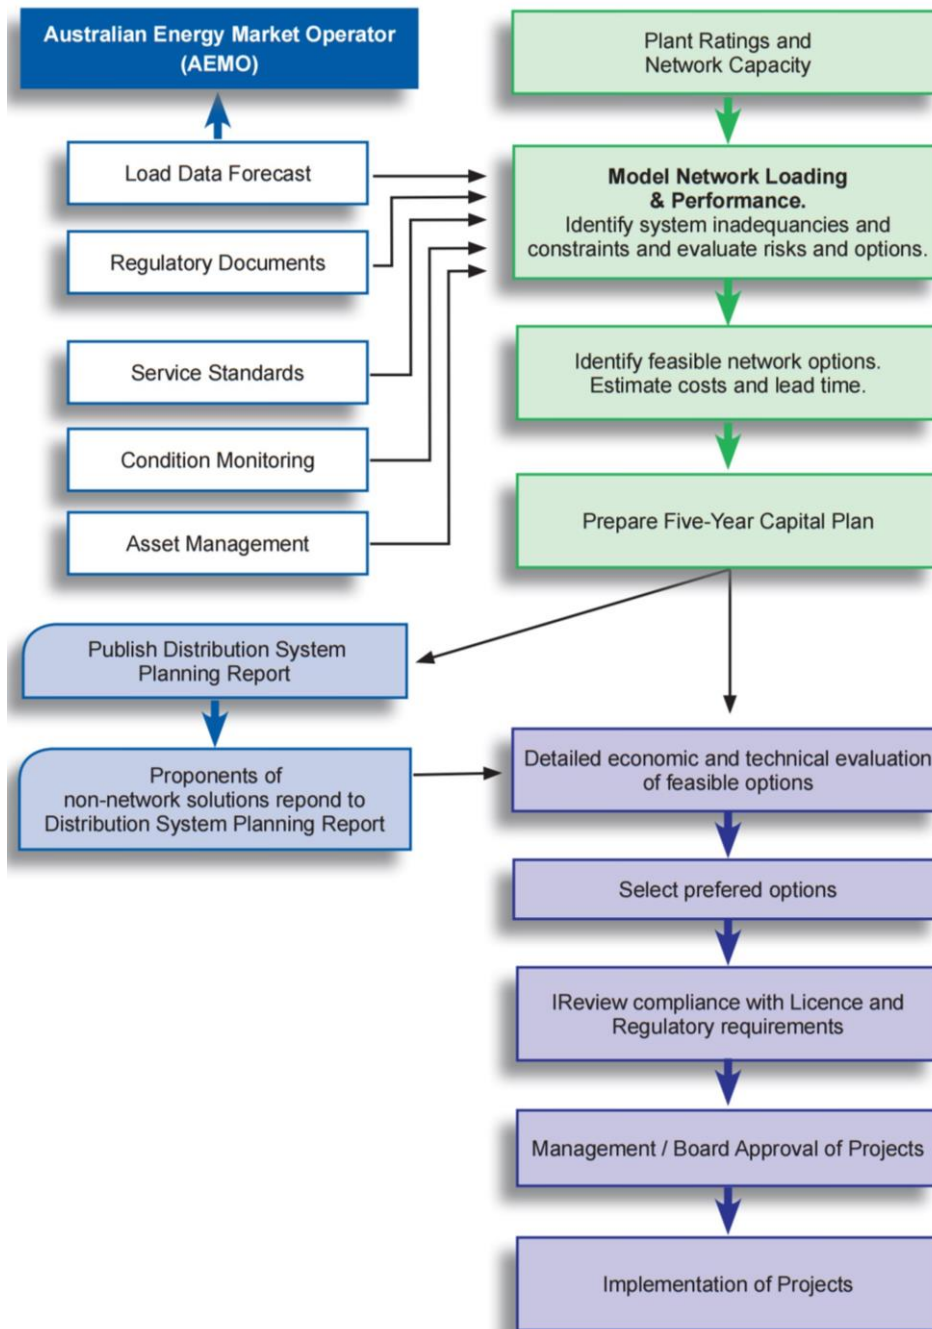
Australian Energy Market Operator (AEMO)

Load Data Forecast

Regulatory Documents

Service Standards

Condition Monitoring

Asset Management

Plant Ratings and Network Capacity

**Model Network Loading & Performance.**
Identify system inadequancies and constraints and evaluate risks and options.

Identify feasible network options. Estimate costs and lead time.

Prepare Five-Year Capital Plan

Publish Distribution System Planning Report

Proponents of non-network solutions repond to Distribution System Planning Report

Detailed economic and technical evaluation of feasible options

Select prefered options

IReview compliance with Licence and Regulatory requirements

Management / Board Approval of Projects

Implementation of Projects